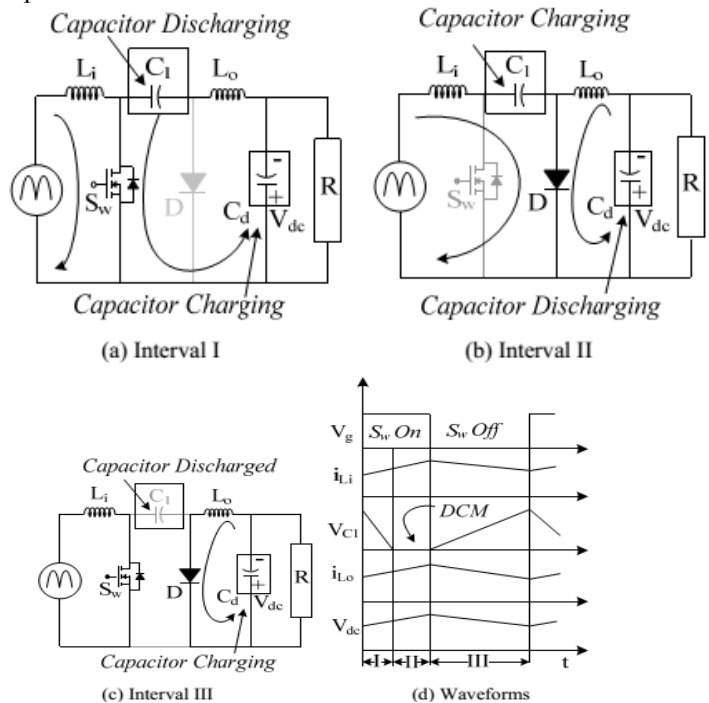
Capacitor Discharging
$L_i$ $C_1$ $L_o$
$S_w$ D $C_d$ $V_{dc}$ R
Capacitor Charging
(a) Interval I

Capacitor Charging
$L_i$ $C_1$ $L_o$
$S_w$ D $C_d$ $V_{dc}$ R
Capacitor Discharging
(b) Interval II

Capacitor Discharged
$L_i$ $C_1$ $L_o$
$S_w$ D $C_d$ $V_{dc}$ R
Capacitor Charging
(c) Interval III

$V_g$ $S_w$ On $S_w$ Off
$i_{Li}$
$V_{C1}$ DCM
$i_{Lo}$
$V_{dc}$
I II III t
(d) Waveforms